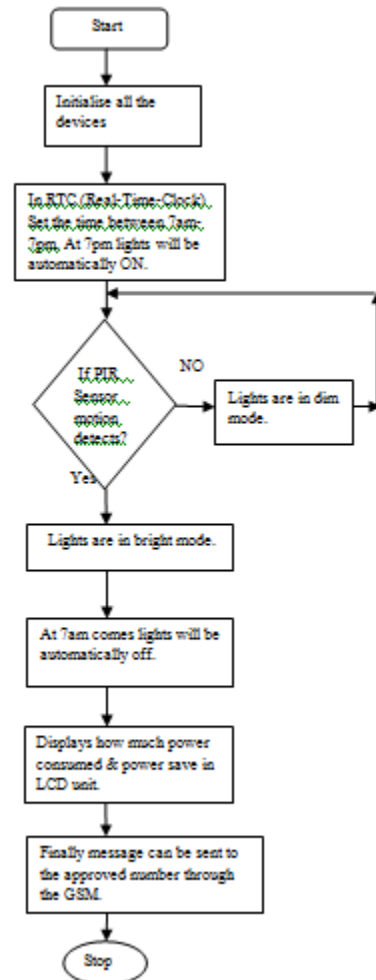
Start

Initialise all the devices

In RTC (Real-Time-Clock). Set the time between 7am-7pm, At 7pm lights will be automatically ON.

If PIR Sensor motion detects?

NO

Lights are in dim mode.

Yes

Lights are in bright mode.

At 7am comes lights will be automatically off.

Displays how much power consumed & power save in LCD unit.

Finally message can be sent to the approved number through the GSM.

Stop